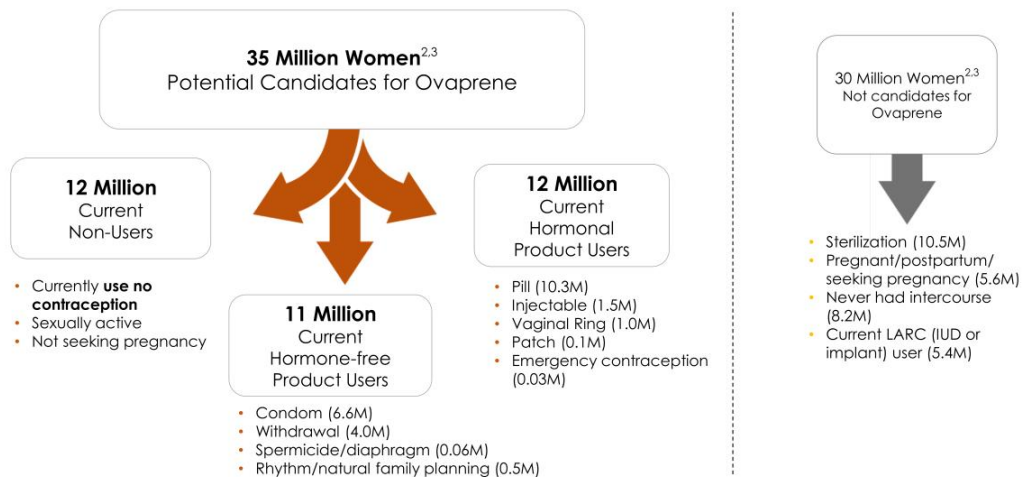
**35 Million Women**$^{2,3}$
Potential Candidates for Ovaprene

**12 Million**
Current
Non-Users

- Currently **use no contraception**
- Sexually active
- Not seeking pregnancy

**11 Million**
Current
Hormone-free
Product Users

- Condom (6.6M)
- Withdrawal (4.0M)
- Spermicide/diaphragm (0.06M)
- Rhythm/natural family planning (0.5M)

**12 Million**
Current
Hormonal
Product Users

- Pill (10.3M)
- Injectable (1.5M)
- Vaginal Ring (1.0M)
- Patch (0.1M)
- Emergency contraception (0.03M)

30 Million Women$^{2,3}$
Not candidates for Ovaprene

- Sterilization (10.5M)
- Pregnant/postpartum/ seeking pregnancy (5.6M)
- Never had intercourse (8.2M)
- Current LARC (IUD or implant) user (5.4M)